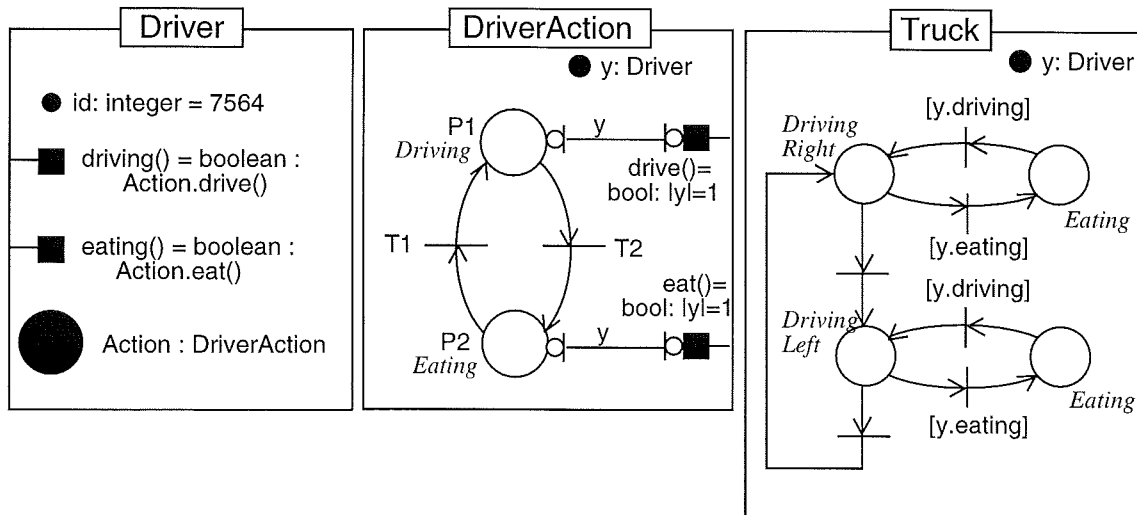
Driver

id: integer = 7564

driving() = boolean : Action.drive()

eating() = boolean : Action.eat()

Action : DriverAction

DriverAction

y: Driver

P1
Driving

y

drive()= bool: |y|=1

T1

T2

eat()= bool: |y|=1

P2
Eating

y

Truck

y: Driver

[y.driving]

Driving Right

Eating

[y.eating]

[y.driving]

Driving Left

Eating

[y.eating]